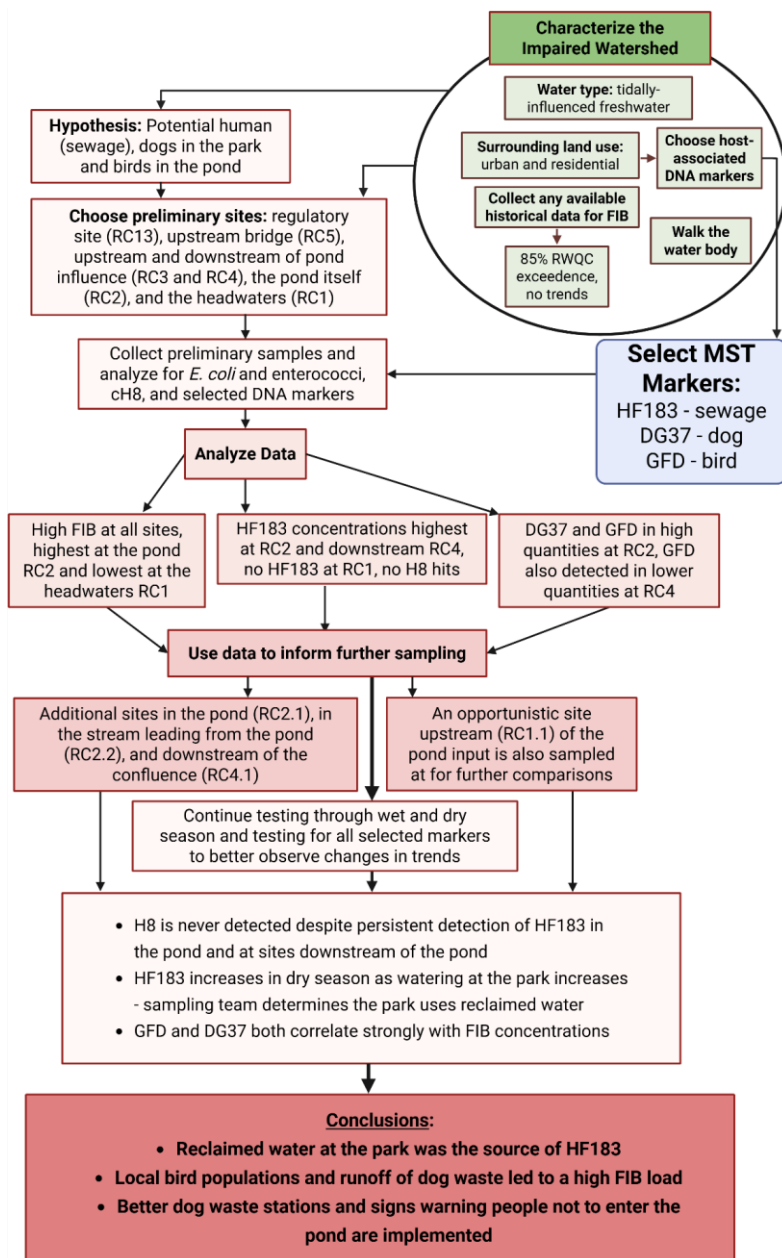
Characterize the Impaired Watershed

Water type: tidally-influenced freshwater

Surrounding land use: urban and residential

Choose host-associated DNA markers

Collect any available historical data for FIB

Walk the water body

85% RWQC exceedence, no trends

Hypothesis: Potential human (sewage), dogs in the park and birds in the pond

Choose preliminary sites: regulatory site (RC13), upstream bridge (RC5), upstream and downstream of pond influence (RC3 and RC4), the pond itself (RC2), and the headwaters (RC1)

Collect preliminary samples and analyze for E. coli and enterococci, cH8, and selected DNA markers

Select MST Markers:
HF183 - sewage
DG37 - dog
GFD - bird

Analyze Data

High FIB at all sites, highest at the pond RC2 and lowest at the headwaters RC1

HF183 concentrations highest at RC2 and downstream RC4, no HF183 at RC1, no H8 hits

DG37 and GFD in high quantities at RC2, GFD also detected in lower quantities at RC4

Use data to inform further sampling

Additional sites in the pond (RC2.1), in the stream leading from the pond (RC2.2), and downstream of the confluence (RC4.1)

An opportunistic site upstream (RC1.1) of the pond input is also sampled at for further comparisons

Continue testing through wet and dry season and testing for all selected markers to better observe changes in trends

• H8 is never detected despite persistent detection of HF183 in the pond and at sites downstream of the pond
• HF183 increases in dry season as watering at the park increases - sampling team determines the park uses reclaimed water
• GFD and DG37 both correlate strongly with FIB concentrations

Conclusions:
• Reclaimed water at the park was the source of HF183
• Local bird populations and runoff of dog waste led to a high FIB load
• Better dog waste stations and signs warning people not to enter the pond are implemented